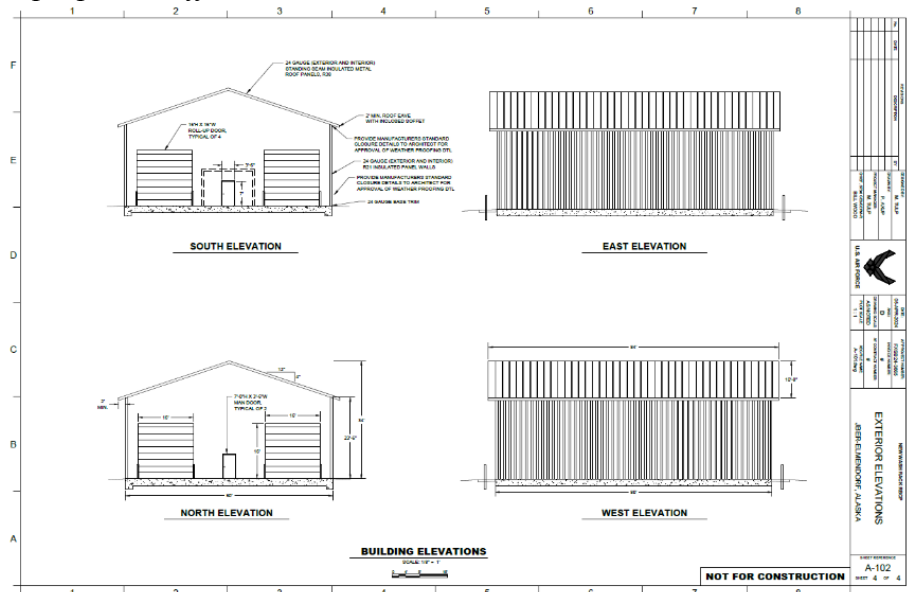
1 2 3 4 5 6 7 8

F

E

D

C

B

A

24 GAUGE (EXTERIOR AND INTERIOR) STANDING SEAM INSULATED METAL ROOF PANELS, R30

2' MIN. ROOF EAVE WITH INCLUDED SOFFIT

16'H X 16'W ROLL-UP DOOR, TYPICAL OF 4

PROVIDE MANUFACTURERS STANDARD CLOSURE DETAILS TO ARCHITECT FOR APPROVAL OF WEATHER PROOFING DTL

24 GAUGE (EXTERIOR AND INTERIOR) R21 INSULATED PANEL WALLS

PROVIDE MANUFACTURERS STANDARD CLOSURE DETAILS TO ARCHITECT FOR APPROVAL OF WEATHER PROOFING DTL

24 GAUGE BASE TRIM

SOUTH ELEVATION

EAST ELEVATION

7'-0"H X 3'-0"W MAN DOOR, TYPICAL OF 2

NORTH ELEVATION

WEST ELEVATION

BUILDING ELEVATIONS
SCALE: 1/8" = 1'

NOT FOR CONSTRUCTION

U.S. AIR FORCE

EXTERIOR ELEVATIONS
JBER-ELMENDORF, ALASKA

NEW WASH RACK SHOP

A-102
SHEET 4 OF 4